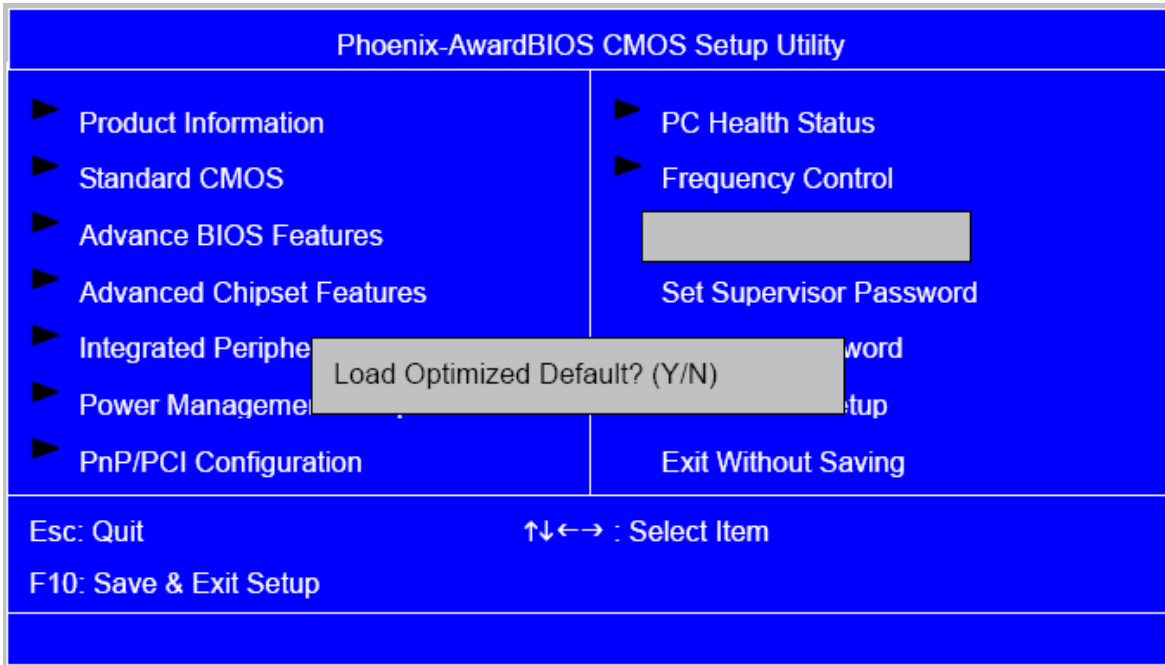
Phoenix-AwardBIOS CMOS Setup Utility

Product Information
Standard CMOS
Advance BIOS Features
Advanced Chipset Features
Integrated Periphe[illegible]
Power Manageme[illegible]
PnP/PCI Configuration

PC Health Status
Frequency Control
Set Supervisor Password
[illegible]word
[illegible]tup
Exit Without Saving

Load Optimized Default? (Y/N)

Esc: Quit
↑↓←→ : Select Item
F10: Save & Exit Setup